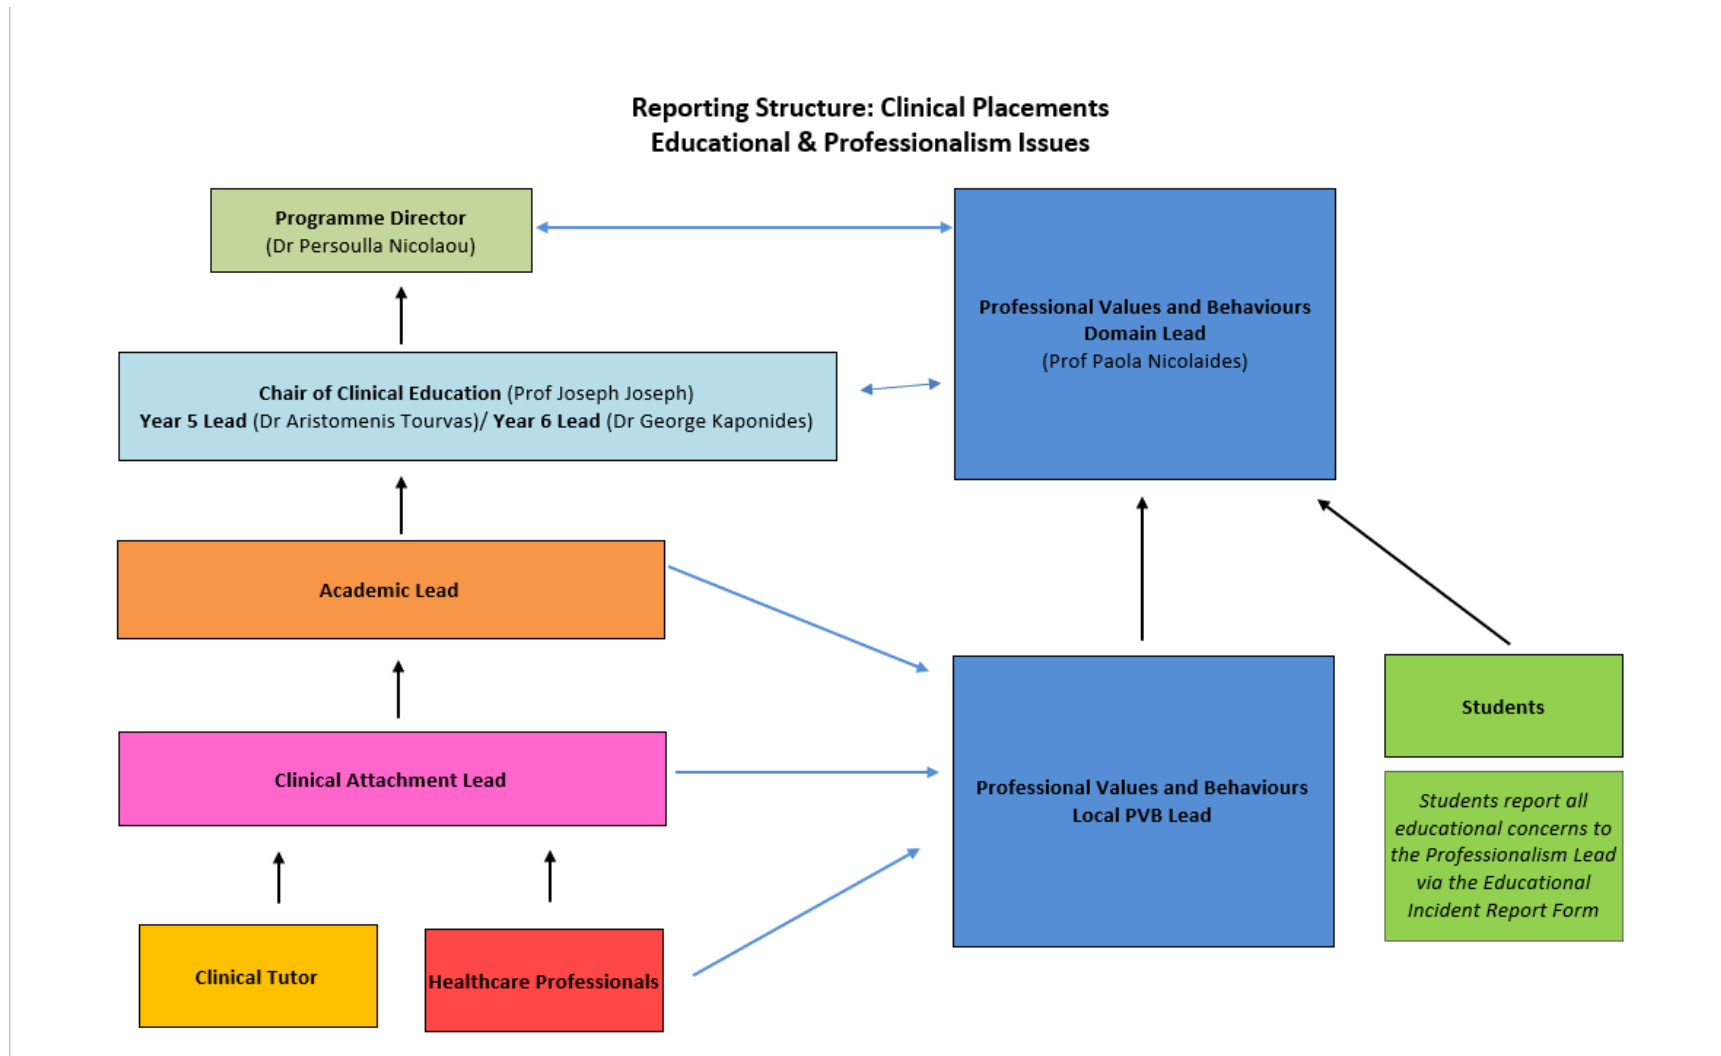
Reporting Structure: Clinical Placements
Educational & Professionalism Issues

Programme Director
(Dr Persoulla Nicolaou)

Professional Values and Behaviours Domain Lead
(Prof Paola Nicolaides)

Chair of Clinical Education (Prof Joseph Joseph)
Year 5 Lead (Dr Aristomenis Tourvas)/ Year 6 Lead (Dr George Kaponides)

Academic Lead

Clinical Attachment Lead

Professional Values and Behaviours Local PVB Lead

Students

Students report all educational concerns to the Professionalism Lead via the Educational Incident Report Form

Clinical Tutor

Healthcare Professionals